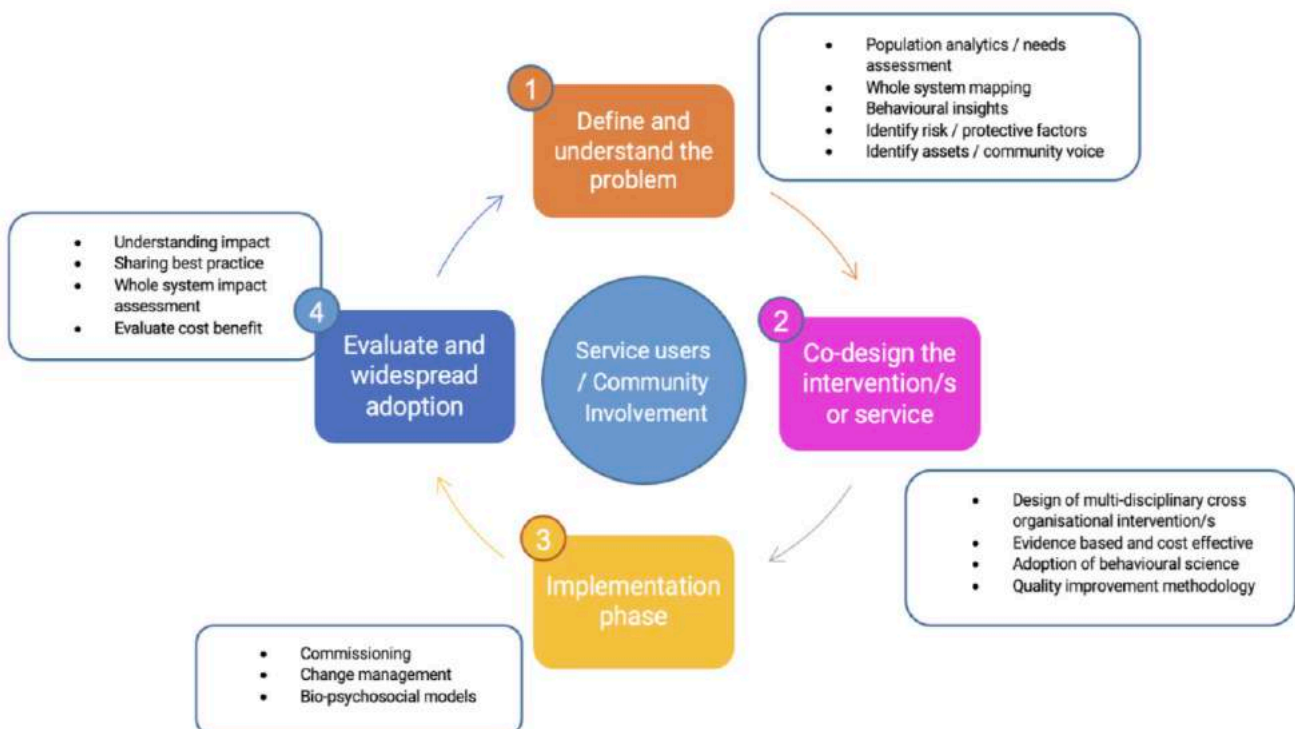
1
Define and understand the problem

- Population analytics / needs assessment
- Whole system mapping
- Behavioural insights
- Identify risk / protective factors
- Identify assets / community voice

2
Co-design the intervention/s or service

- Design of multi-disciplinary cross organisational intervention/s
- Evidence based and cost effective
- Adoption of behavioural science
- Quality improvement methodology

3
Implementation phase

- Commissioning
- Change management
- Bio-psychosocial models

4
Evaluate and widespread adoption

- Understanding impact
- Sharing best practice
- Whole system impact assessment
- Evaluate cost benefit

Service users / Community Involvement